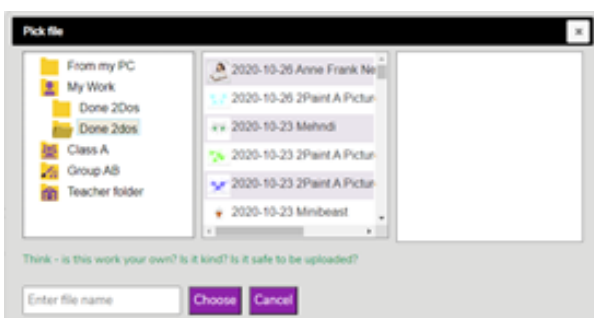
Pick file

×

From my PC
My Work
Done 2Dos
Done 2dos
Class A
Group AB
Teacher folder

2020-10-26 Anne Frank Ne
2020-10-26 2Paint A Pictur
2020-10-23 Mehndi
2020-10-23 2Paint A Pictur
2020-10-23 2Paint A Pictur
2020-10-23 Minibeast

Think - is this work your own? Is it kind? Is it safe to be uploaded?

Enter file name

Choose

Cancel